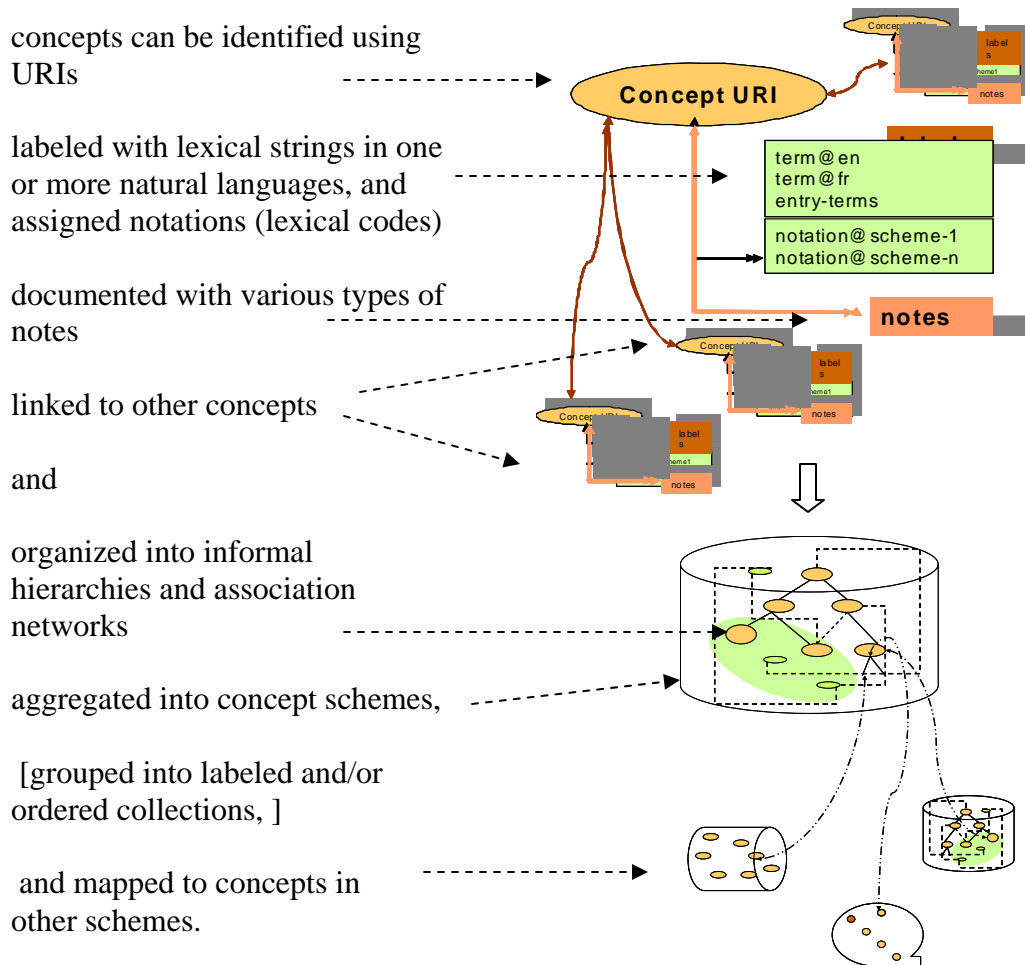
concepts can be identified using URIs

labeled with lexical strings in one or more natural languages, and assigned notations (lexical codes)

documented with various types of notes

linked to other concepts

and

organized into informal hierarchies and association networks

aggregated into concept schemes,

[grouped into labeled and/or ordered collections, ]

and mapped to concepts in other schemes.

Concept URI

label s

scheme1

notes

Concept URI

term@en
term@fr
entry-terms

notation@scheme-1
notation@scheme-n

notes

Concept URI

label s

scheme1

notes

Concept URI

label s

scheme1

notes